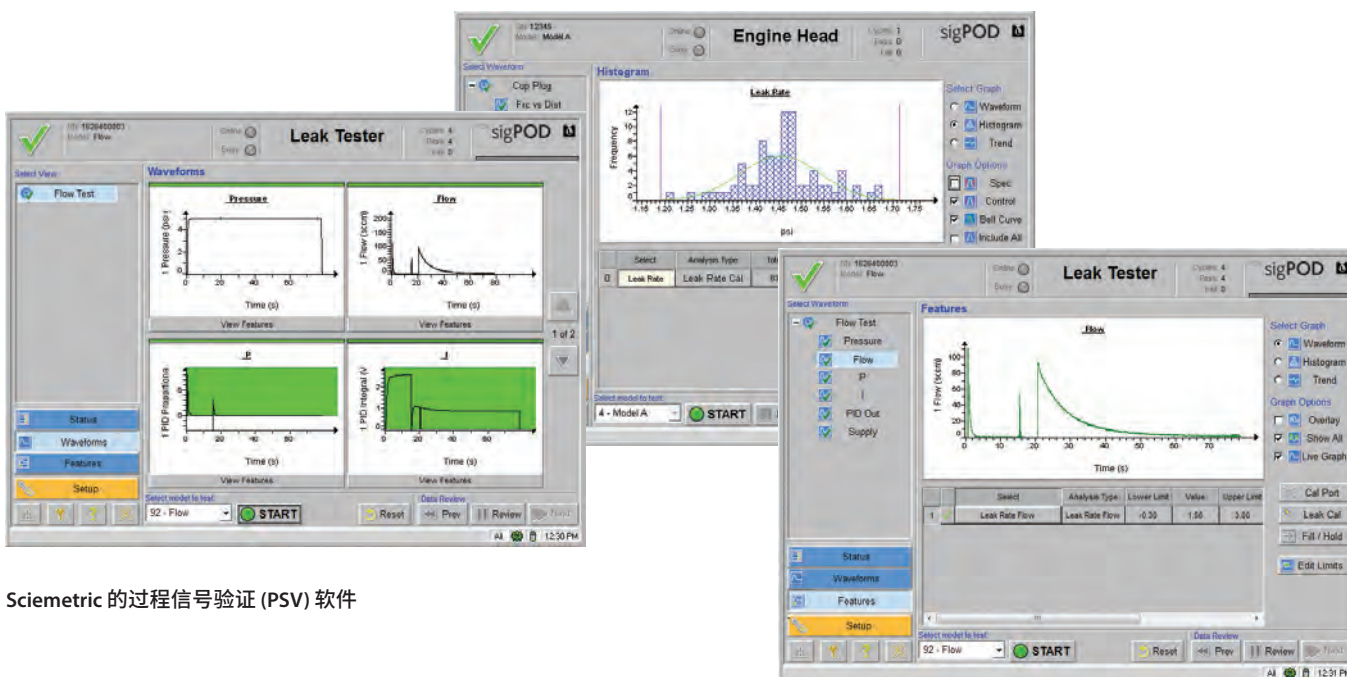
SN: 12345
Model: Model A

Online
Entry

Engine Head

Cycles: 1
Pass: 0
Fail: 0

sigPOD

Select Waveform

Cup Plug
Frc vs Dist

Histogram

Leak Rate

Frequency

psi

Select Graph
Waveform
Histogram
Trend

Graph Options
Spec
Control
Bell Curve
Include All

Select
Analysis Type
0
Leak Rate
Leak Rate Cal

Select model to test:
4 - Model A
START

SN: 1026450003
Model: Flow

Online
Entry

Leak Tester

Cycles: 4
Pass: 4
Fail: 0

sigPOD

Select View
Flow Test

Waveforms

Pressure
1 Pressure (psi)
Time (s)
View Features

Flow
1 Flow (sccm)
Time (s)
View Features

1 of 2

P
1 PID Proportional
Time (s)
View Features

I
1 PID Integral
Time (s)
View Features

Status
Waveforms
Features
Setup

Select model to test:
92 - Flow
START

Data Review
Reset
Prev
Review
Next

12:30 PM

SN: 1026450003
Model: Flow

Online
Entry

Leak Tester

Cycles: 4
Pass: 4
Fail: 0

sigPOD

Select Waveform
Flow Test
Pressure
Flow
P
I
PID Out
Supply

Features

Flow
1 Flow (sccm)
Time (s)

Select Graph
Waveform
Histogram
Trend

Graph Options
Overlay
Show All
Live Graph

| | Select | Analysis Type | Lower Limit | Value | Upper Limit |
|---|---|---|---|---|---|
| 1 | Leak Rate Flow | Leak Rate Flow | -0.30 | 1.50 | 3.00 |

Cal Port
Leak Cal
Fill / Hold
Edit Limits

Status
Waveforms
Features
Setup

Select model to test:
92 - Flow
START

Data Review
Reset
Prev
Review
Next

12:31 PM

Sciemetric 的过程信号验证 (PSV) 软件